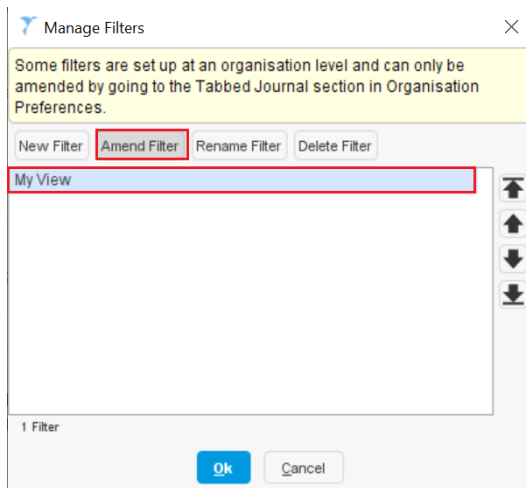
Manage Filters

Some filters are set up at an organisation level and can only be amended by going to the Tabbed Journal section in Organisation Preferences.

New Filter
Amend Filter
Rename Filter
Delete Filter

My View

1 Filter

Ok
Cancel